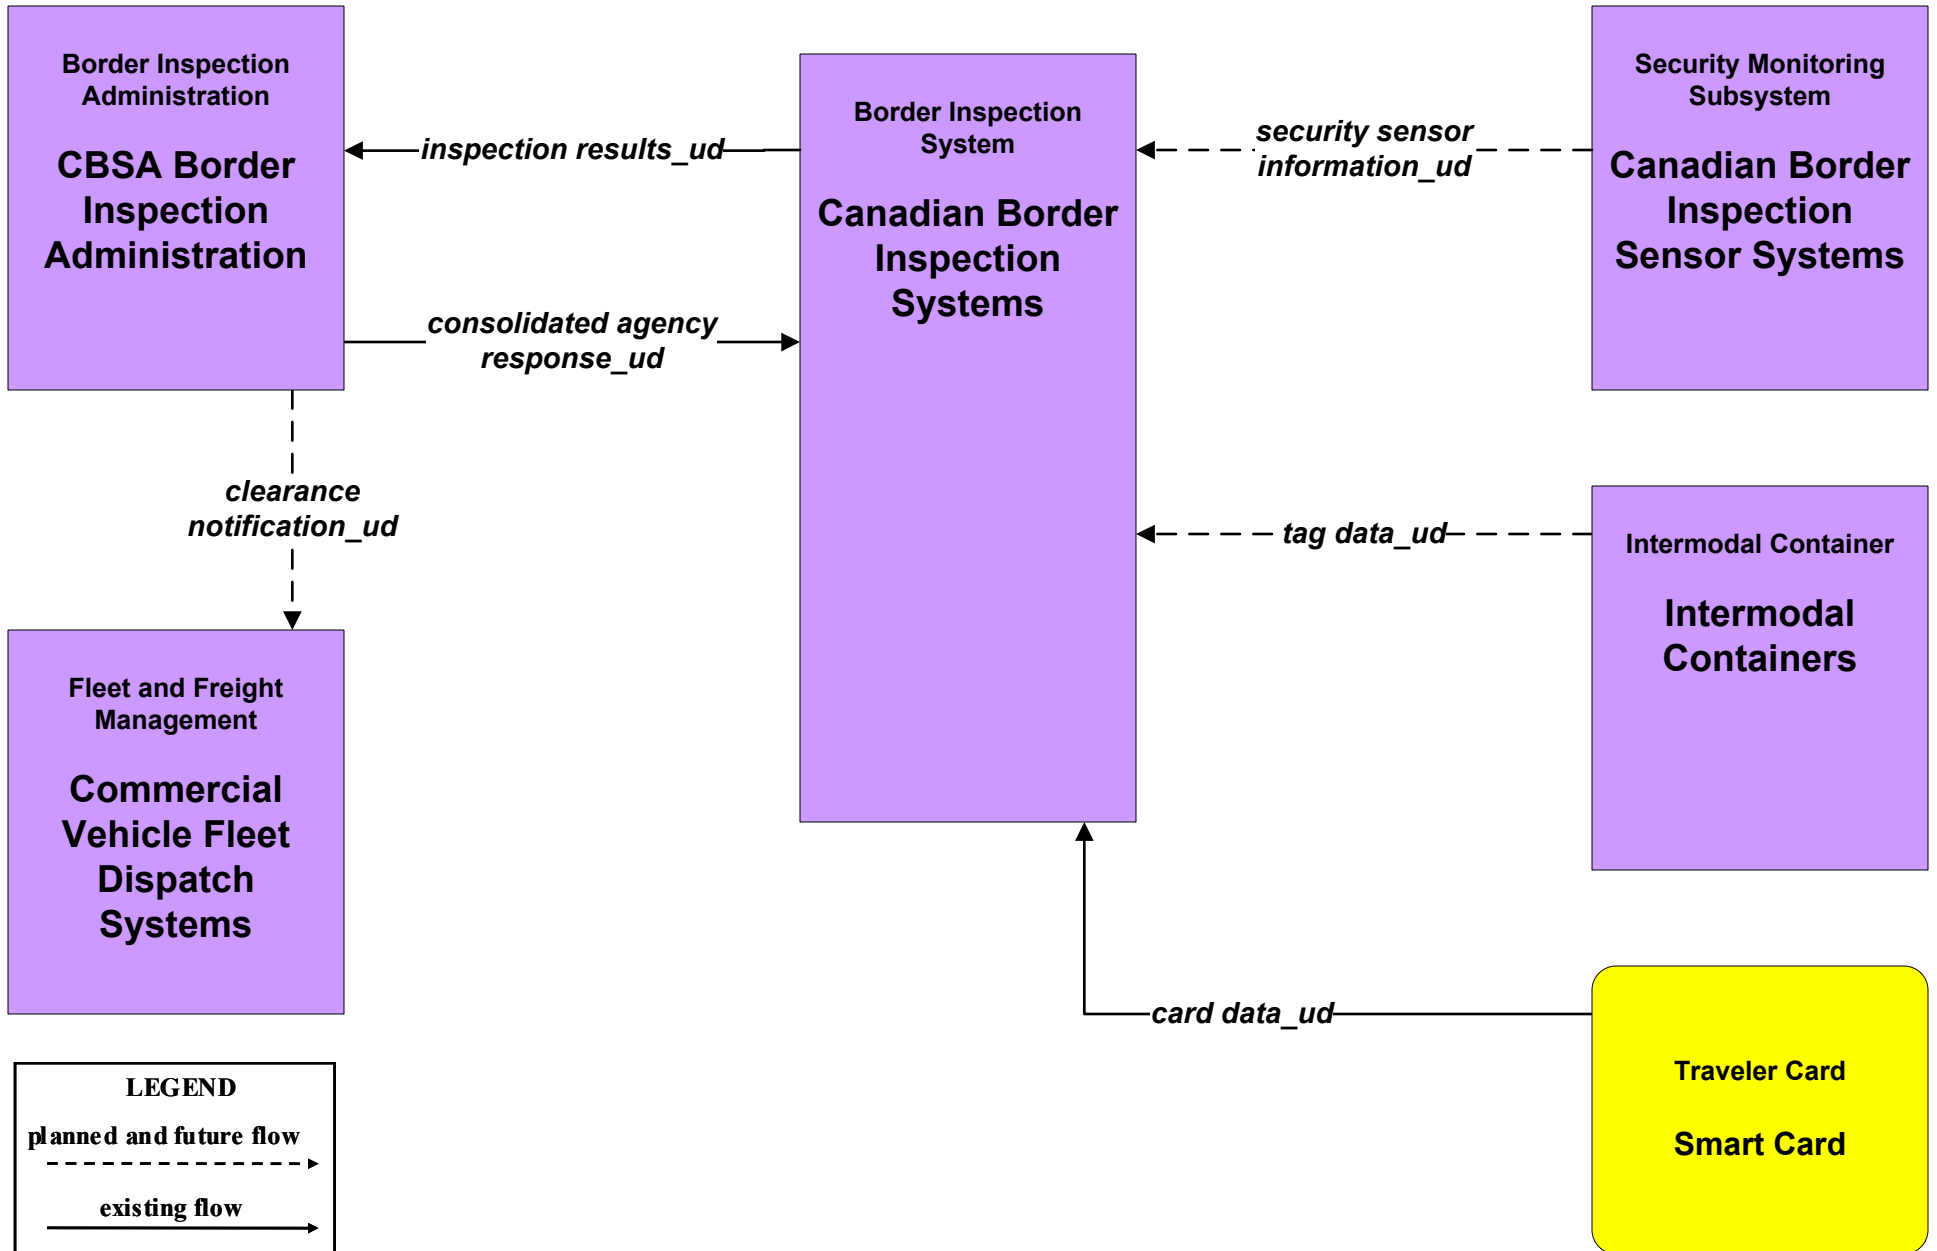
Border Inspection Administration

CBSA Border Inspection Administration

inspection results_ud

consolidated agency response_ud

Border Inspection System

Canadian Border Inspection Systems

security sensor information_ud

Security Monitoring Subsystem

Canadian Border Inspection Sensor Systems

clearance notification_ud

tag data_ud

Intermodal Container

Intermodal Containers

Fleet and Freight Management

Commercial Vehicle Fleet Dispatch Systems

card data_ud

LEGEND

planned and future flow

existing flow

Traveler Card

Smart Card